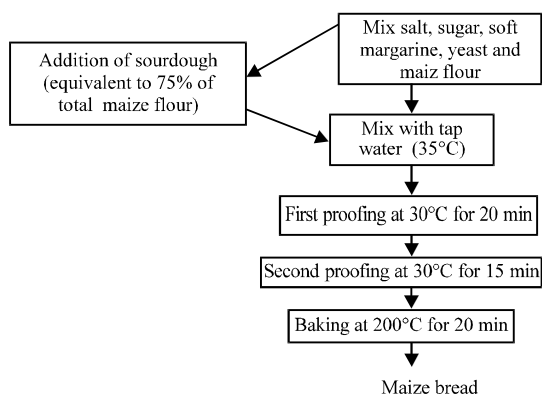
Mix salt, sugar, soft margarine, yeast and maiz flour

Addition of sourdough (equivalent to 75% of total maize flour)

Mix with tap water (35°C)

First proofing at 30°C for 20 min

Second proofing at 30°C for 15 min

Baking at 200°C for 20 min

Maize bread